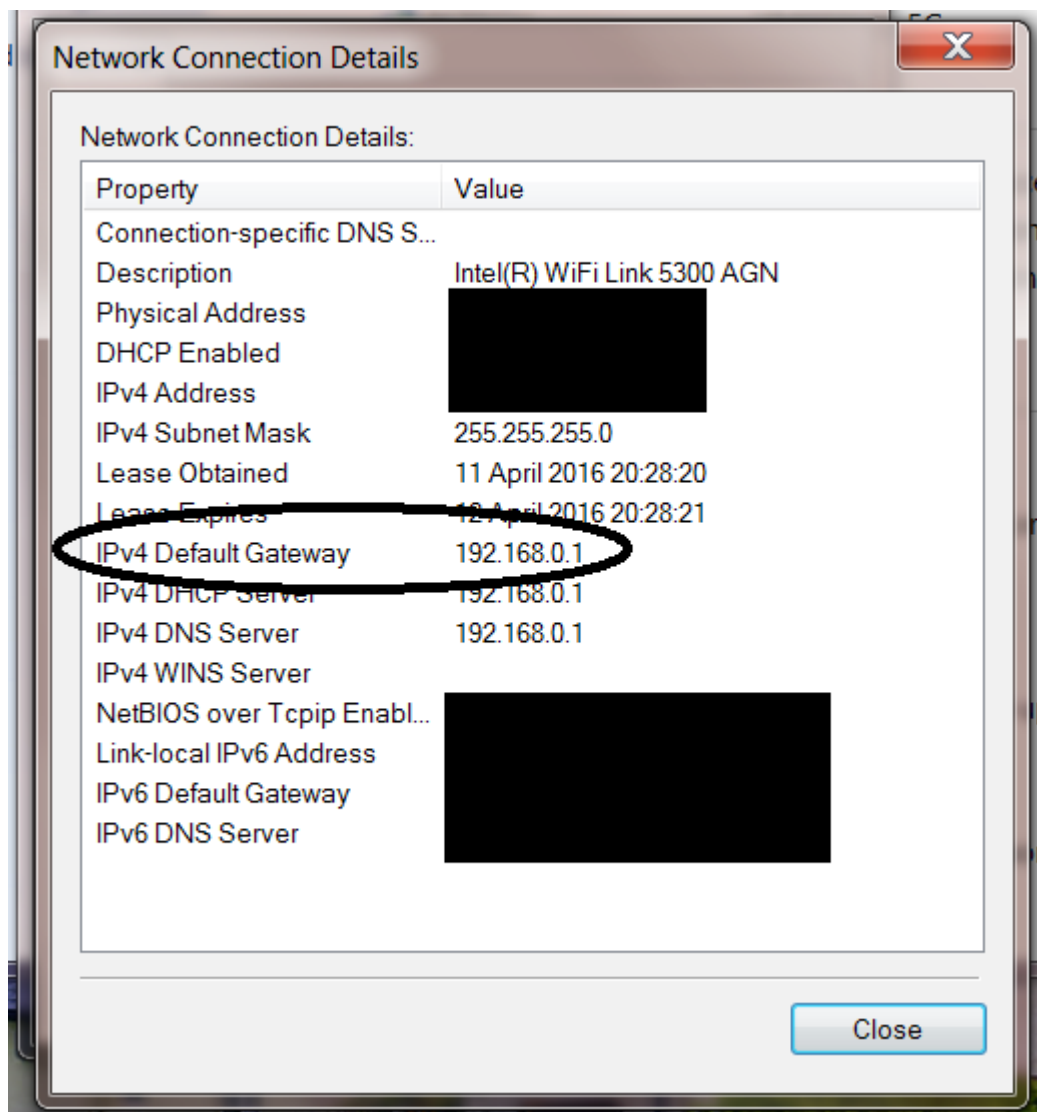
Network Connection Details

Network Connection Details:

| Property | Value |
|---|---|
| Connection-specific DNS S... | |
| Description | Intel(R) WiFi Link 5300 AGN |
| Physical Address | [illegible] |
| DHCP Enabled | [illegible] |
| IPv4 Address | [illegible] |
| IPv4 Subnet Mask | 255.255.255.0 |
| Lease Obtained | 11 April 2016 20:28:20 |
| Lease Expires | 12 April 2016 20:28:21 |
| IPv4 Default Gateway | 192.168.0.1 |
| IPv4 DHCP Server | 192.168.0.1 |
| IPv4 DNS Server | 192.168.0.1 |
| IPv4 WINS Server | |
| NetBIOS over Tcpip Enabl... | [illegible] |
| Link-local IPv6 Address | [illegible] |
| IPv6 Default Gateway | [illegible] |
| IPv6 DNS Server | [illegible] |

Close